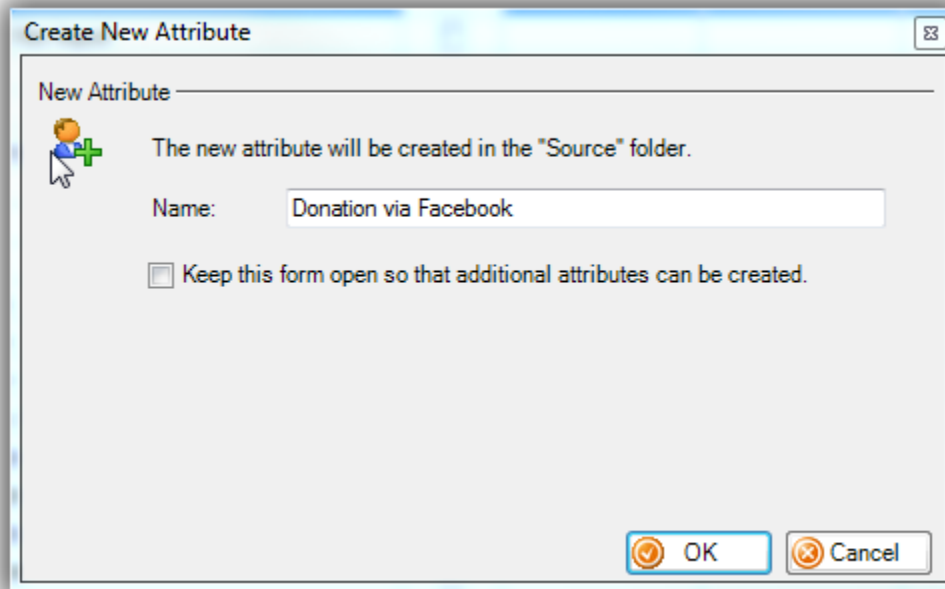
Create New Attribute

New Attribute

The new attribute will be created in the "Source" folder.

Name: Donation via Facebook

Keep this form open so that additional attributes can be created.

OK

Cancel